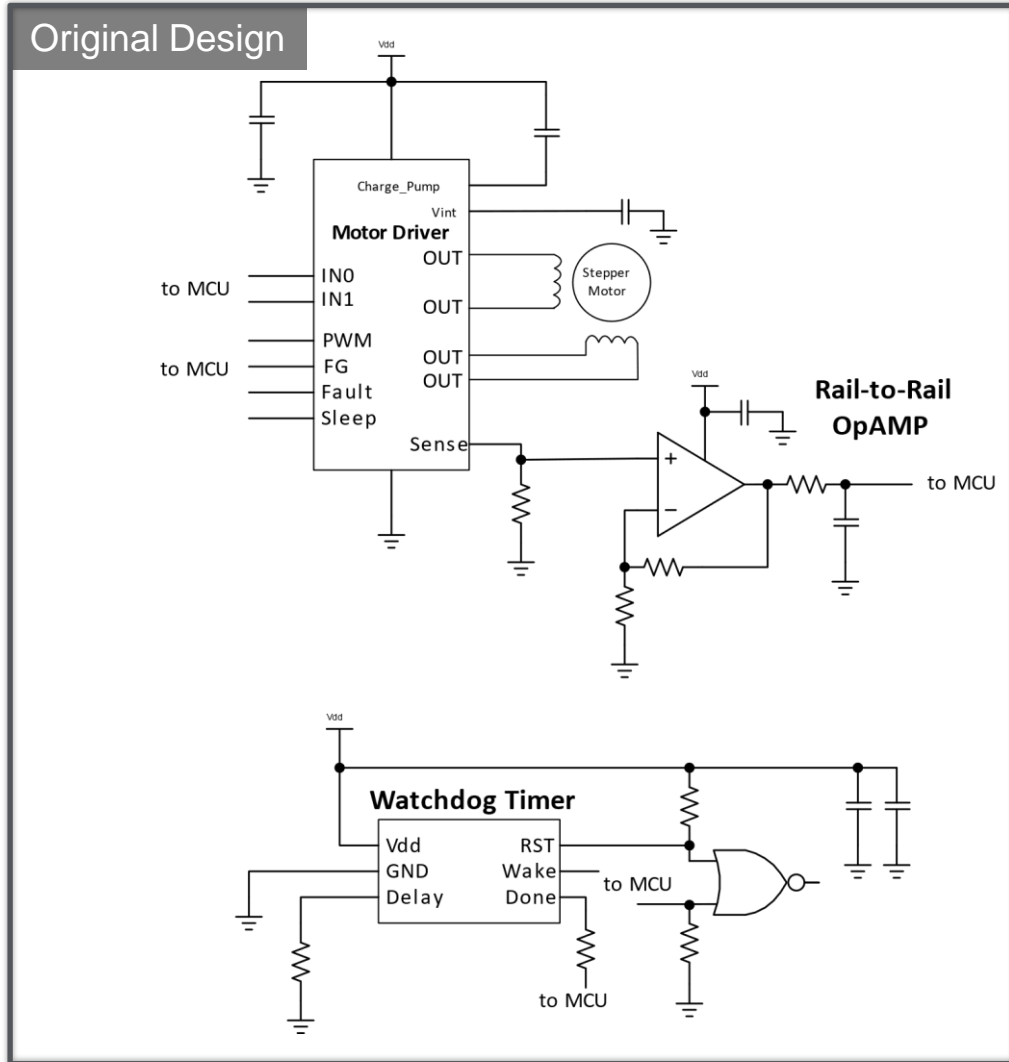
Original Design

Vdd

Charge_Pump
Vint
Motor Driver
OUT
OUT
OUT
OUT
to MCU
IN0
IN1
PWM
to MCU
FG
Fault
Sleep
Sense
Stepper Motor

Vdd
Rail-to-Rail OpAMP
+
−
to MCU

Vdd
Watchdog Timer
Vdd
GND
Delay
RST
Wake
Done
to MCU
to MCU